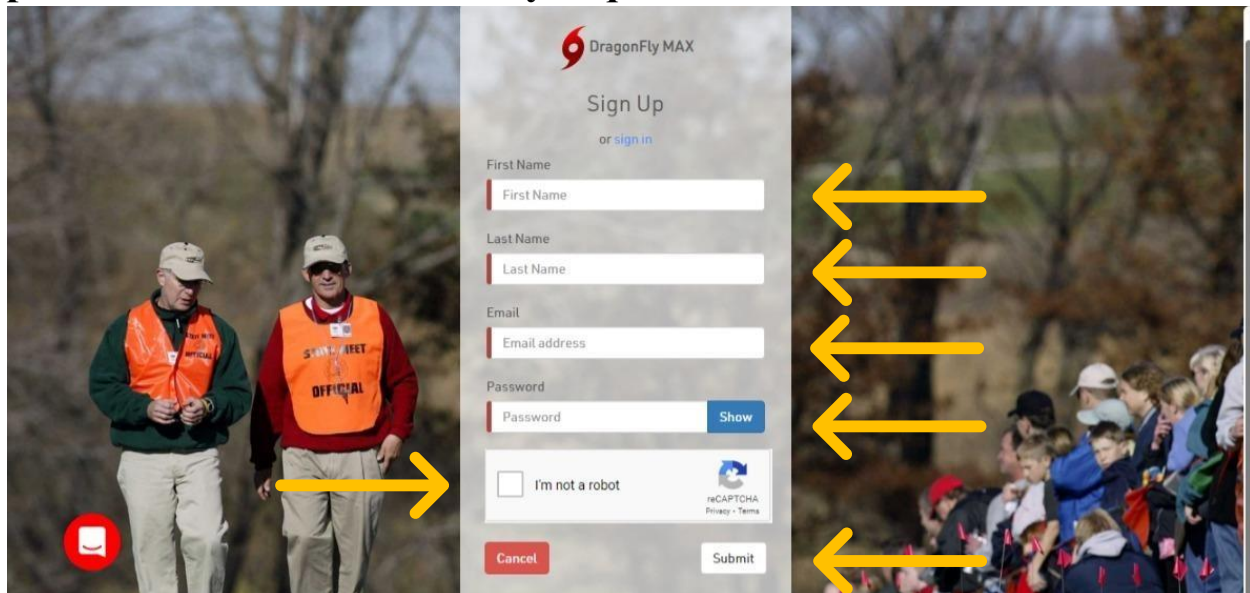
DragonFly MAX

Sign Up

or sign in

First Name

First Name

Last Name

Last Name

Email

Email address

Password

Password

Show

I'm not a robot

reCAPTCHA
Privacy - Terms

Cancel

Submit

STATE MEET
OFFICIAL

OFFICIAL